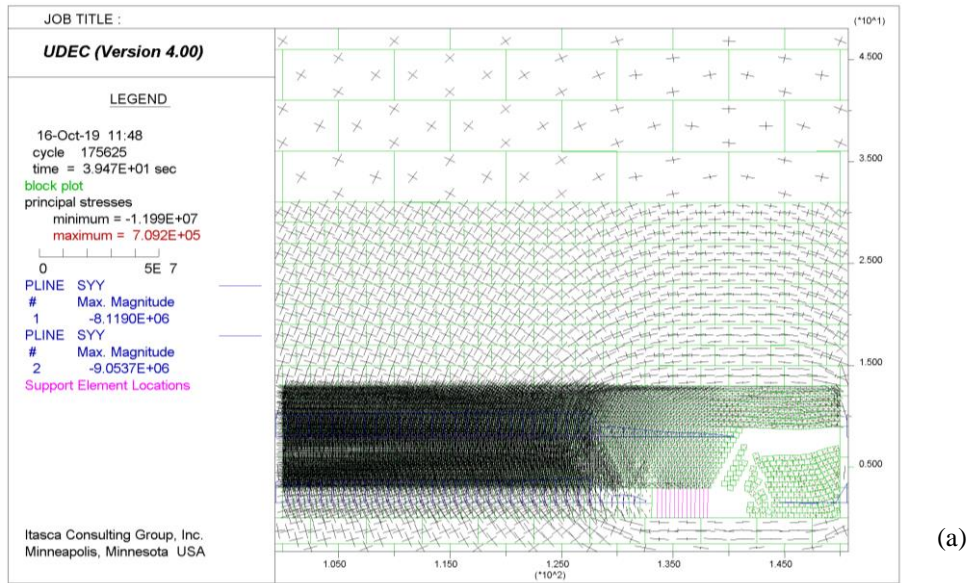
JOB TITLE :

UDEC (Version 4.00)

LEGEND

16-Oct-19 11:48
cycle 175625
time = 3.947E+01 sec
block plot
principal stresses
minimum = -1.199E+07
maximum = 7.092E+05

0 5E 7

PLINE SYY
# Max. Magnitude
1 -8.1190E+06
PLINE SYY
# Max. Magnitude
2 -9.0537E+06
Support Element Locations

Itasca Consulting Group, Inc.
Minneapolis, Minnesota USA

(*10^1)
4.500
3.500
2.500
1.500
0.500

1.050 1.150 1.250 1.350 1.450
(*10^2)

(a)